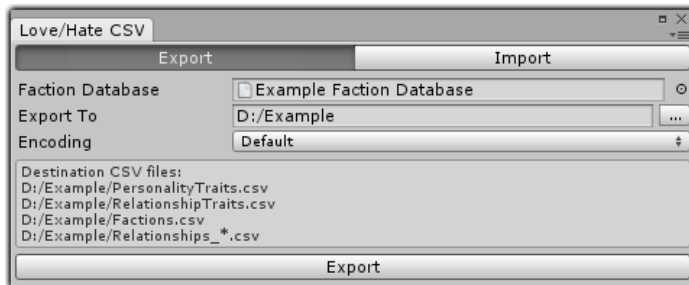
Love/Hate CSV

Export | Import

Faction Database | Example Faction Database
Export To | D:/Example | ...
Encoding | Default

Destination CSV files:
D:/Example/PersonalityTraits.csv
D:/Example/RelationshipTraits.csv
D:/Example/Factions.csv
D:/Example/Relationships_*.csv

Export